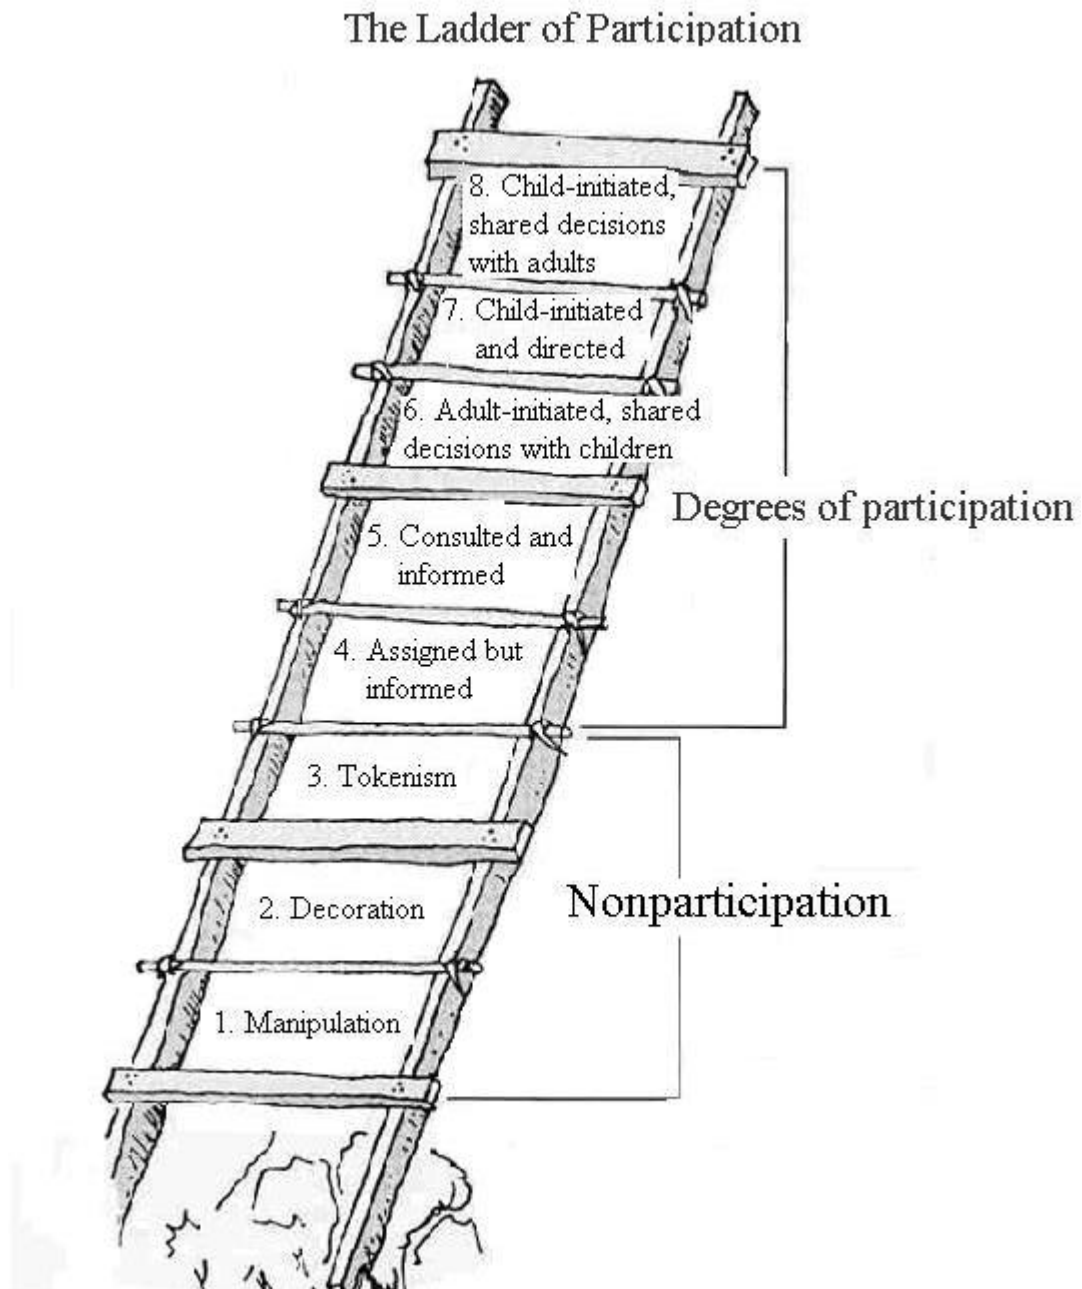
The Ladder of Participation

8. Child-initiated, shared decisions with adults

7. Child-initiated and directed

6. Adult-initiated, shared decisions with children

5. Consulted and informed

4. Assigned but informed

3. Tokenism

2. Decoration

1. Manipulation

Degrees of participation

Nonparticipation